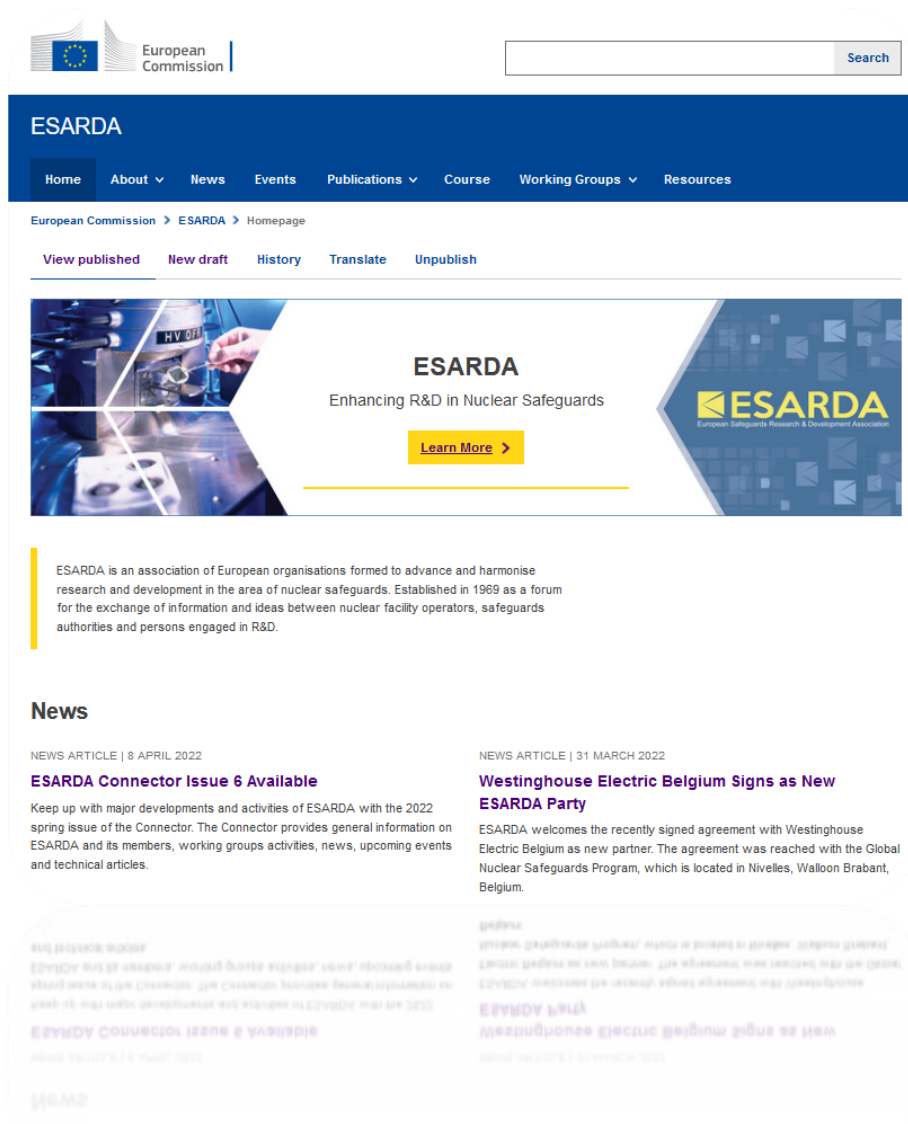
European Commission

Search

ESARDA

Home About News Events Publications Course Working Groups Resources

European Commission > ESARDA > Homepage

View published New draft History Translate Unpublish

HV OFF

ESARDA

Enhancing R&D in Nuclear Safeguards

Learn More

ESARDA
European Safeguards Research & Development Association

ESARDA is an association of European organisations formed to advance and harmonise research and development in the area of nuclear safeguards. Established in 1969 as a forum for the exchange of information and ideas between nuclear facility operators, safeguards authorities and persons engaged in R&D.

News

NEWS ARTICLE | 8 APRIL 2022

ESARDA Connector Issue 6 Available

Keep up with major developments and activities of ESARDA with the 2022 spring issue of the Connector. The Connector provides general information on ESARDA and its members, working groups activities, news, upcoming events and technical articles.

NEWS ARTICLE | 31 MARCH 2022

Westinghouse Electric Belgium Signs as New ESARDA Party

ESARDA welcomes the recently signed agreement with Westinghouse Electric Belgium as new partner. The agreement was reached with the Global Nuclear Safeguards Program, which is located in Nivelles, Walloon Brabant, Belgium.